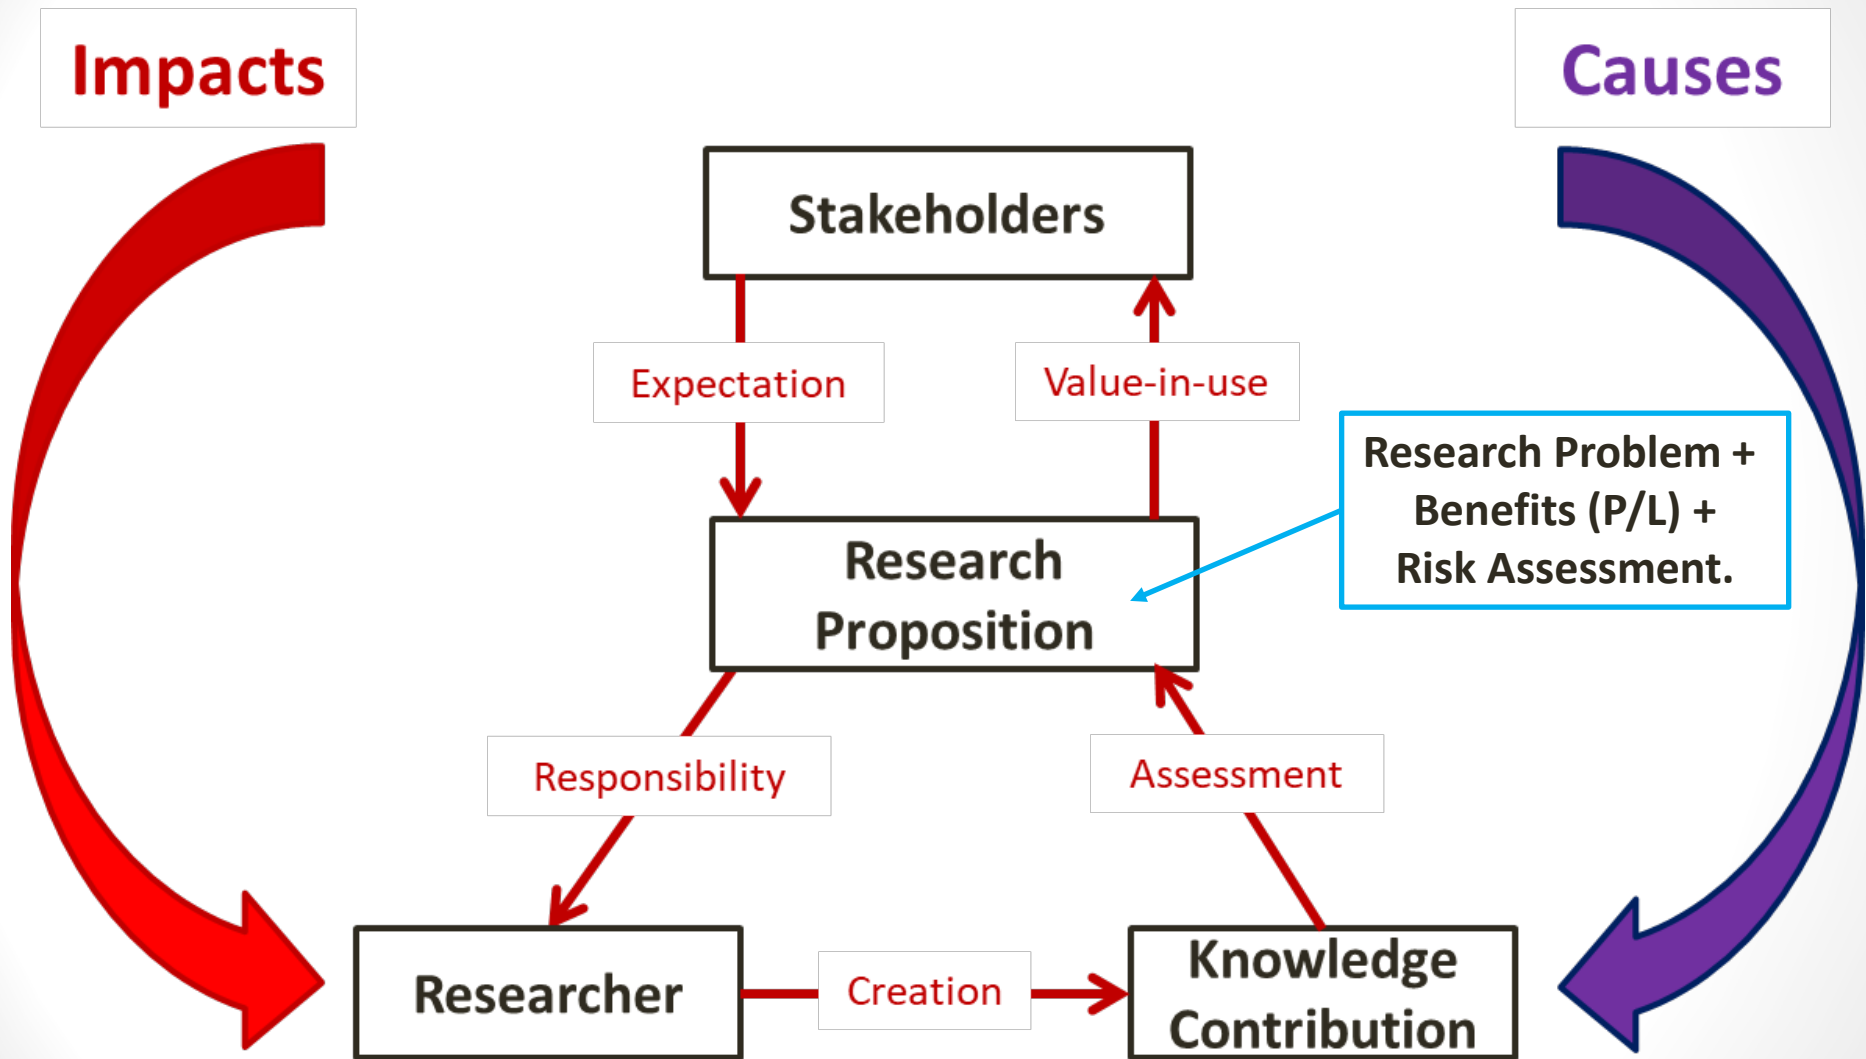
Impacts

Causes

Stakeholders

Expectation

Value-in-use

Research Problem + Benefits (P/L) + Risk Assessment.

Research Proposition

Responsibility

Assessment

Researcher

Creation

Knowledge Contribution